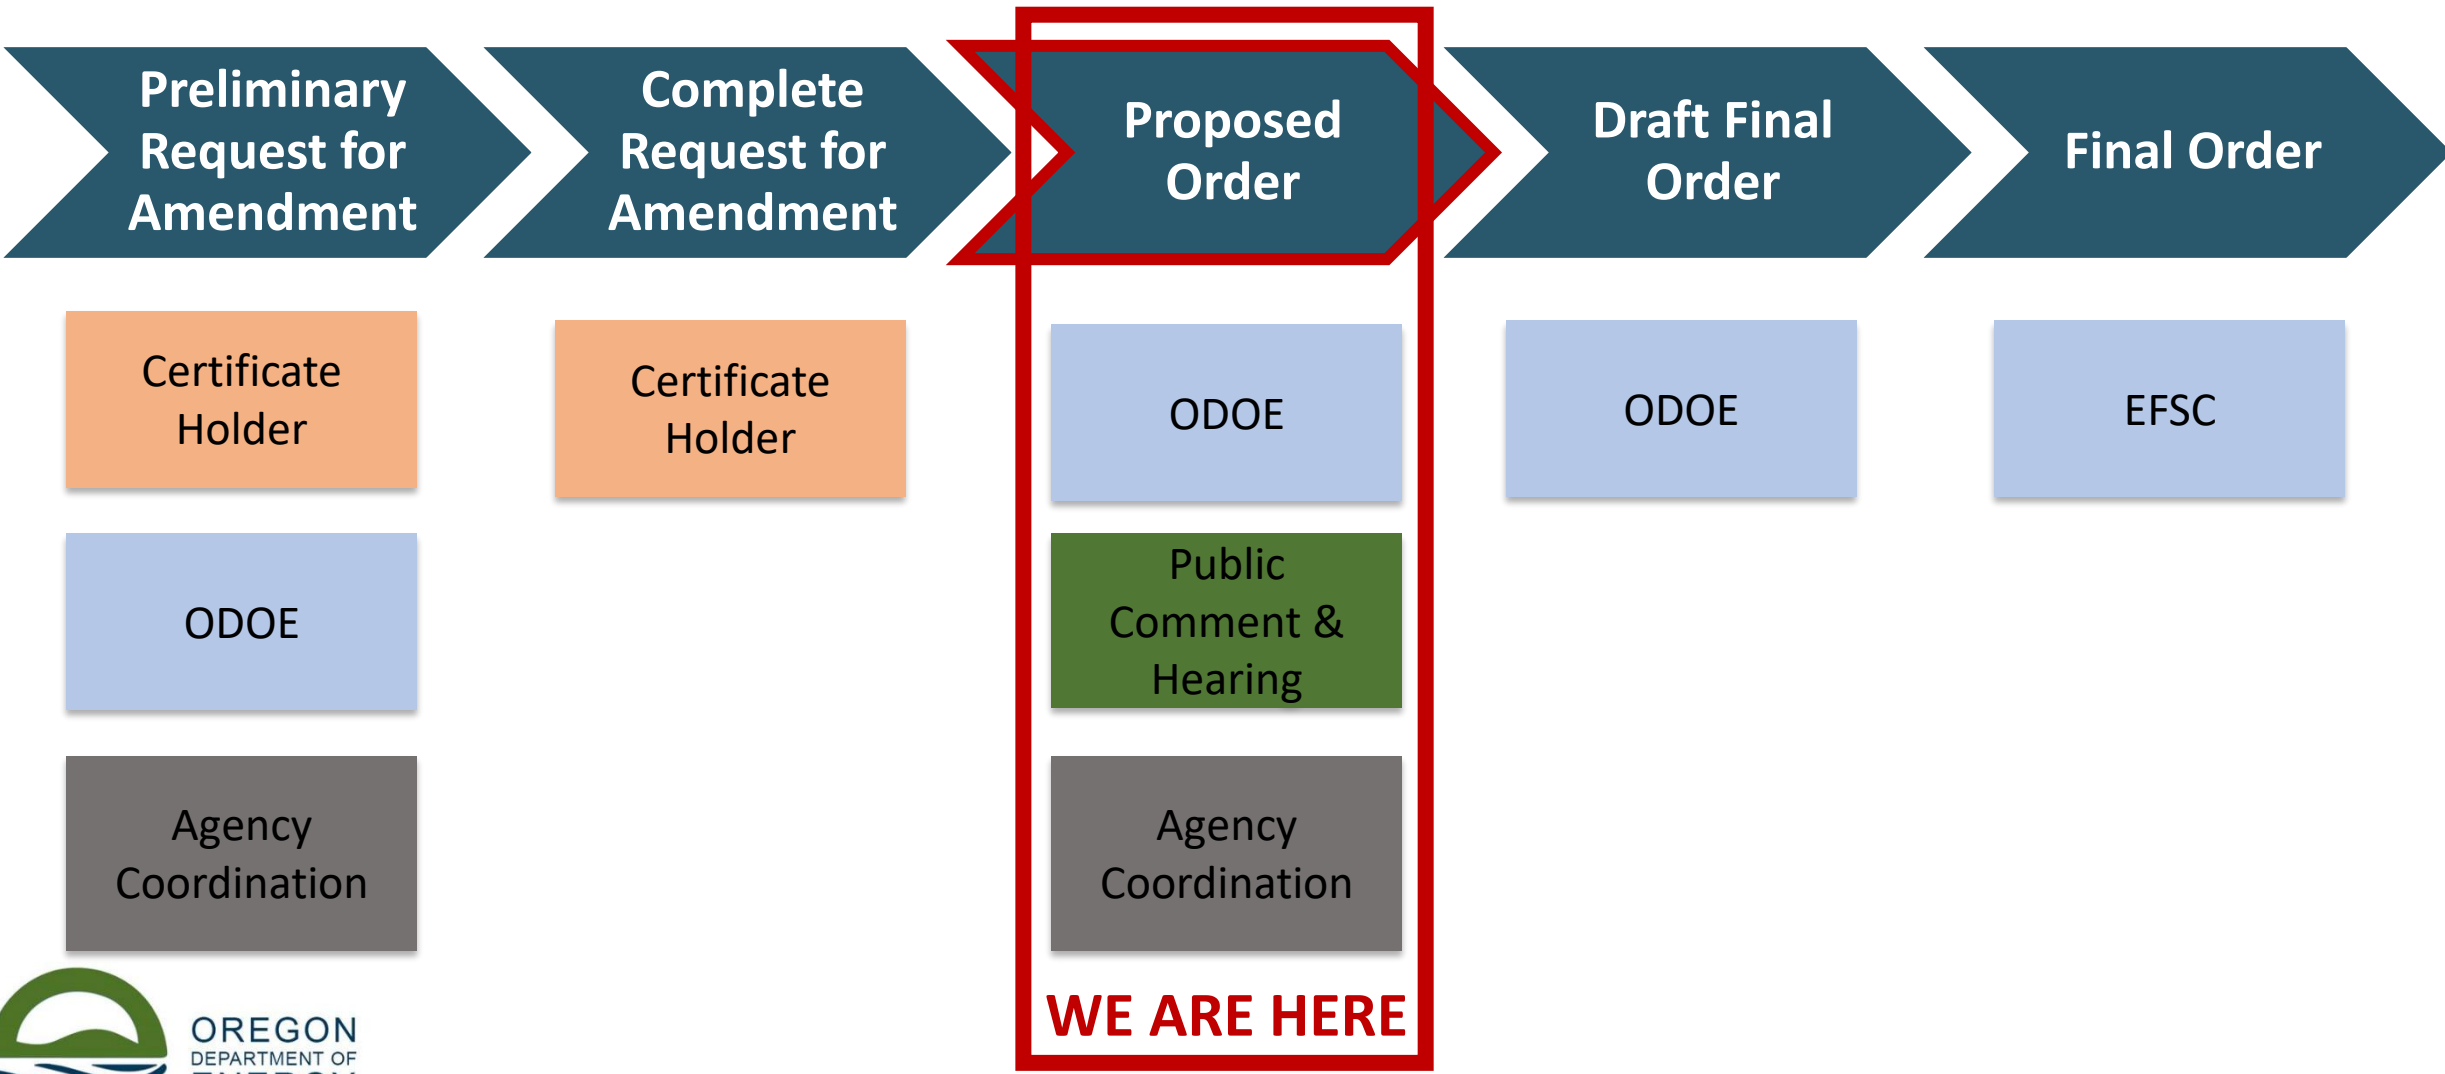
Preliminary Request for Amendment

Complete Request for Amendment

Proposed Order

Draft Final Order

Final Order

Certificate Holder

ODOE

Agency Coordination

Certificate Holder

ODOE

Public Comment & Hearing

Agency Coordination

WE ARE HERE

ODOE

EFSC

OREGON
DEPARTMENT OF
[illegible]